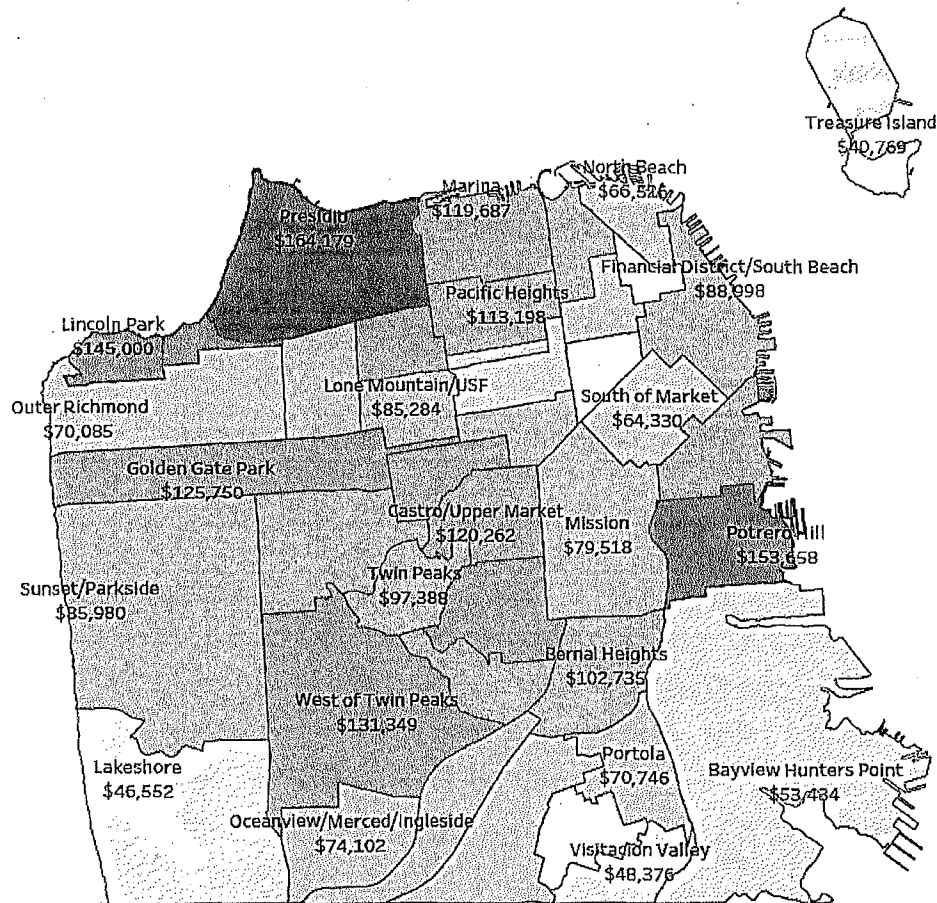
Treasure Island
$40,769

North Beach
$66,526

Marina
$119,687

Presidio
$164,179

Financial District/South Beach
$88,998

Pacific Heights
$113,198

Lincoln Park
$145,000

Lone Mountain/USF
$85,284

South of Market
$64,330

Outer Richmond
$70,085

Golden Gate Park
$125,750

Castro/Upper Market
$120,262

Mission
$79,518

Potrero Hill
$153,658

Twin Peaks
$97,388

Sunset/Parkside
$85,980

Bernal Heights
$102,735

West of Twin Peaks
$131,349

Portola
$70,746

Lakeshore
$46,552

Bayview Hunters Point
$53,434

Oceanview/Merced/Ingleside
$74,102

Visitacion Valley
$48,376